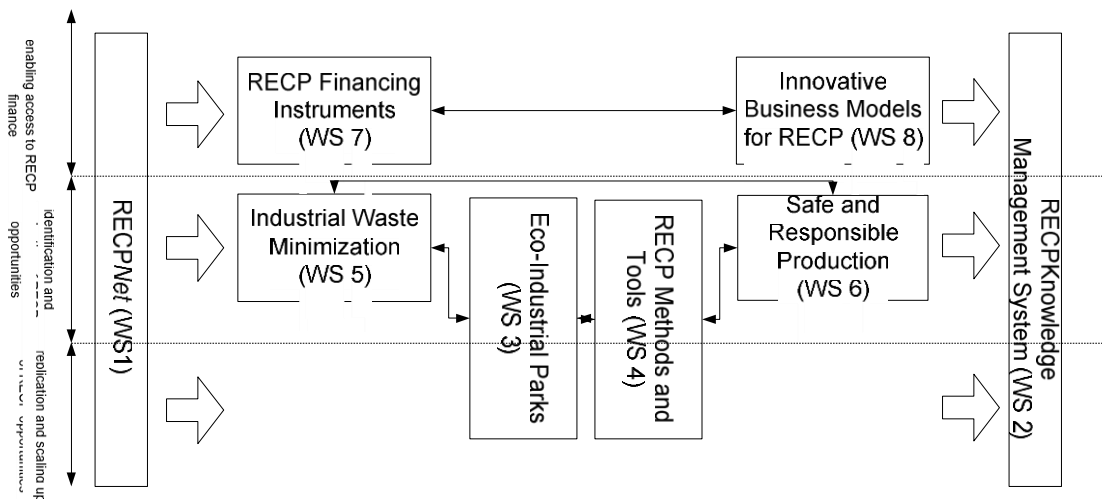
enabling access to RECP finance

identification and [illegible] opportunities

replication and scaling up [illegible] opportunities

RECPNet (WS1)

RECP Financing Instruments (WS 7)

Innovative Business Models for RECP (WS 8)

Industrial Waste Minimization (WS 5)

Eco-Industrial Parks (WS 3)

RECP Methods and Tools (WS 4)

Safe and Responsible Production (WS 6)

RECPKnowledge Management System (WS 2)